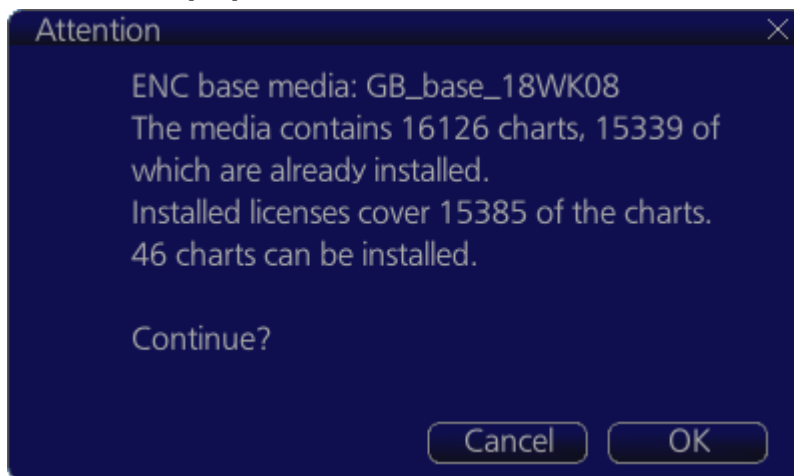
Attention

ENC base media: GB_base_18WK08
The media contains 16126 charts, 15339 of which are already installed.
Installed licenses cover 15385 of the charts.
46 charts can be installed.

Continue?

Cancel
OK